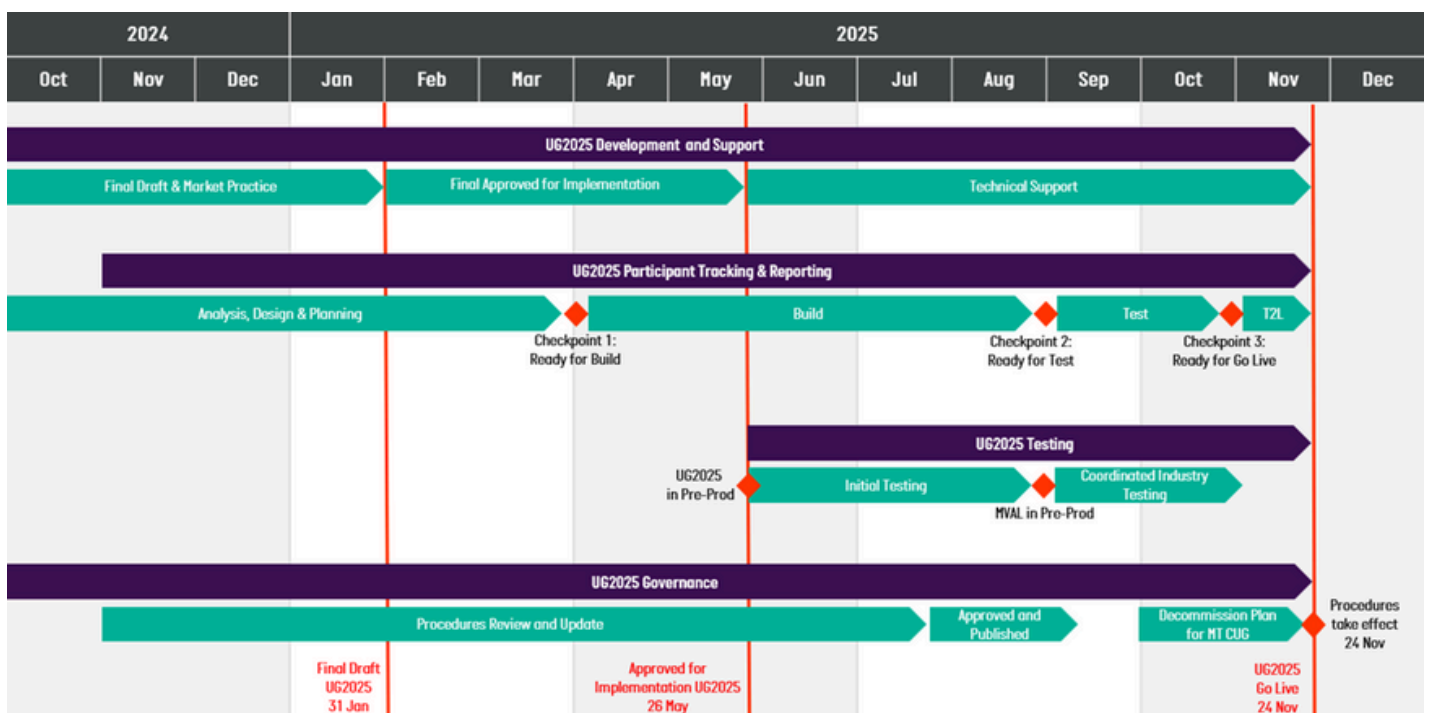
| 2024 | | | 2025 | | | | | | | | | | | |
|---|---|---|---|---|---|---|---|---|---|---|---|---|---|---|
| Oct | Nov | Dec | Jan | Feb | Mar | Apr | May | Jun | Jul | Aug | Sep | Oct | Nov | Dec |

UG2025 Development and Support

Final Draft & Market Practice

Final Approved for Implementation

Technical Support

UG2025 Participant Tracking & Reporting

Analysis, Design & Planning

Build

Test

T2L

Checkpoint 1: Ready for Build

Checkpoint 2: Ready for Test

Checkpoint 3: Ready for Go Live

UG2025 Testing

UG2025 in Pre-Prod

Initial Testing

Coordinated Industry Testing

MVAL in Pre-Prod

UG2025 Governance

Procedures Review and Update

Approved and Published

Decommission Plan for MT CUG

Procedures take effect 24 Nov

Final Draft UG2025 31 Jan

Approved for Implementation UG2025 26 May

UG2025 Go Live 24 Nov